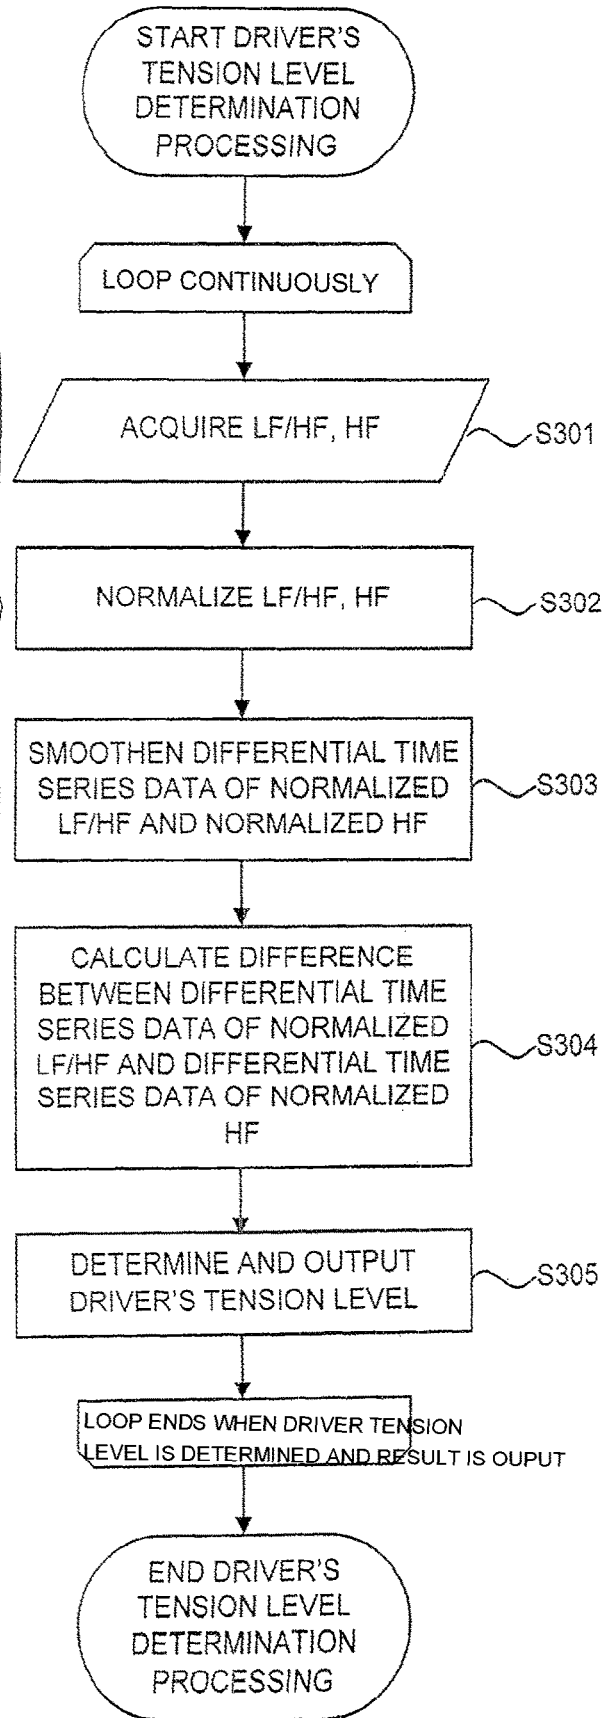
START DRIVER'S TENSION LEVEL DETERMINATION PROCESSING

LOOP CONTINUOUSLY

ACQUIRE LF/HF, HF

S301

NORMALIZE LF/HF, HF

S302

SMOOTHEN DIFFERENTIAL TIME SERIES DATA OF NORMALIZED LF/HF AND NORMALIZED HF

S303

CALCULATE DIFFERENCE BETWEEN DIFFERENTIAL TIME SERIES DATA OF NORMALIZED LF/HF AND DIFFERENTIAL TIME SERIES DATA OF NORMALIZED HF

S304

DETERMINE AND OUTPUT DRIVER'S TENSION LEVEL

S305

LOOP ENDS WHEN DRIVER TENSION LEVEL IS DETERMINED AND RESULT IS OUPUT

END DRIVER'S TENSION LEVEL DETERMINATION PROCESSING